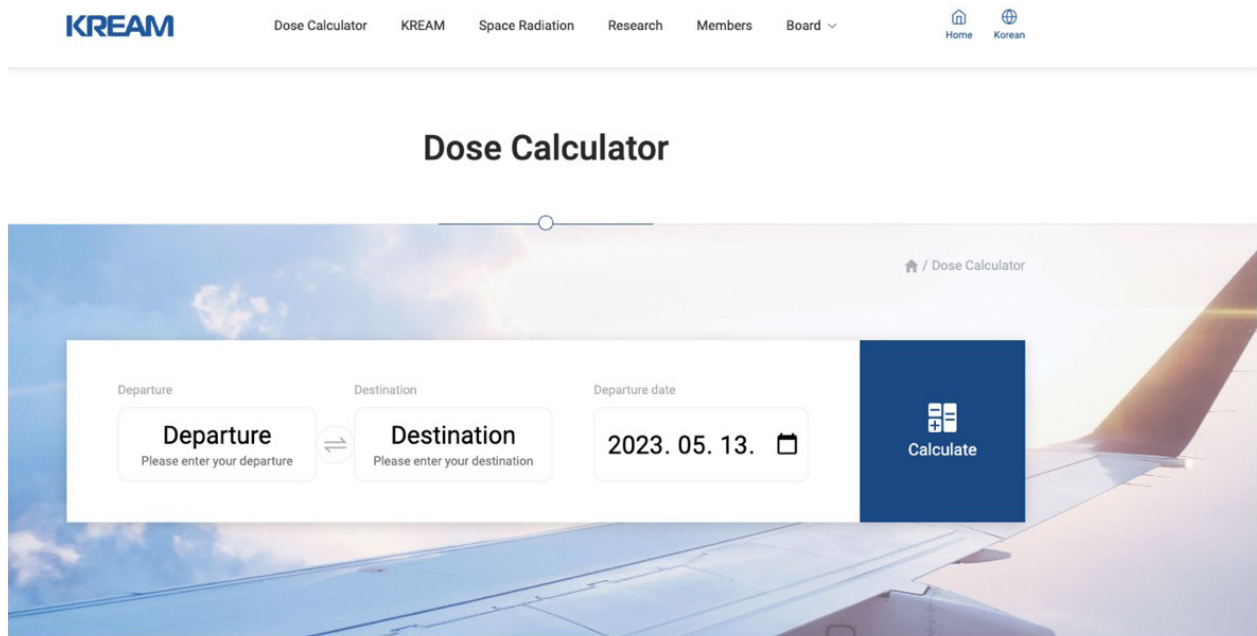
KREAM

Dose Calculator KREAM Space Radiation Research Members Board

Home Korean

Dose Calculator

/ Dose Calculator

Departure
Departure
Please enter your departure

Destination
Destination
Please enter your destination

Departure date
2023. 05. 13.

Calculate